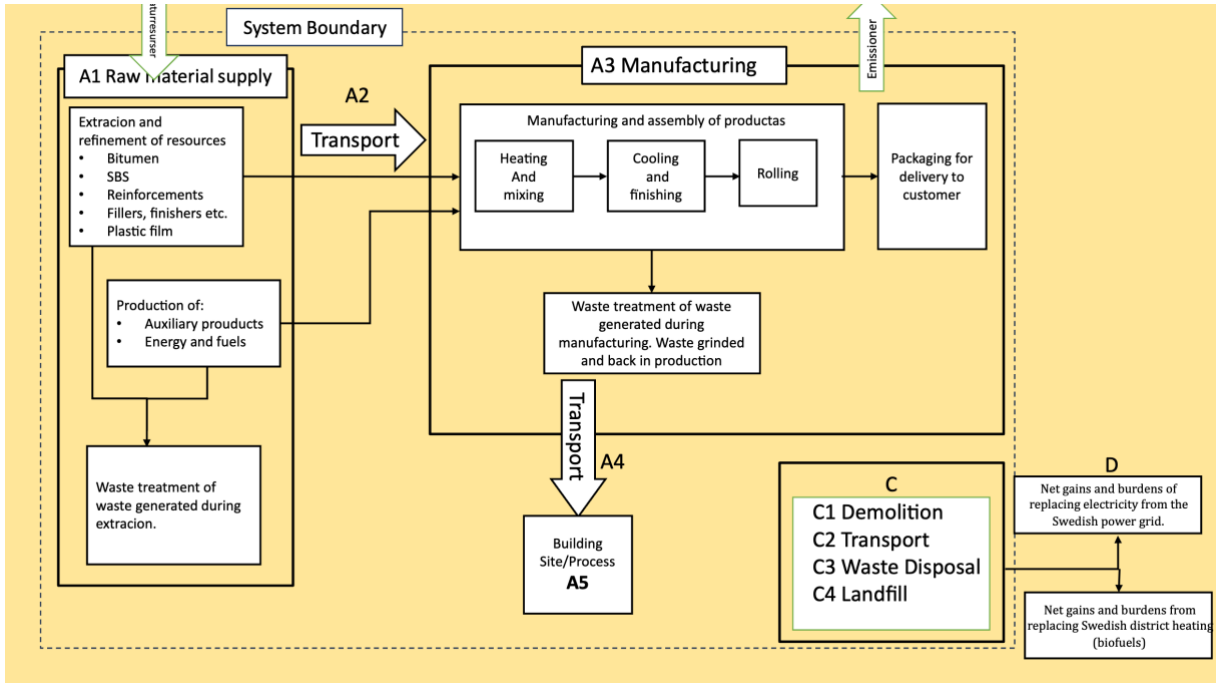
Naturresurser

System Boundary

A1 Raw material supply

Extracion and refinement of resources
• Bitumen
• SBS
• Reinforcements
• Fillers, finishers etc.
• Plastic film

Production of:
• Auxiliary prouducts
• Energy and fuels

Waste treatment of waste generated during extracion.

A2

Transport

A3 Manufacturing

Emissioner

Manufacturing and assembly of productas

Heating And mixing

Cooling and finishing

Rolling

Packaging for delivery to customer

Waste treatment of waste generated during manufacturing. Waste grinded and back in production

Transport

A4

Building Site/Process
A5

C

C1 Demolition
C2 Transport
C3 Waste Disposal
C4 Landfill

D

Net gains and burdens of replacing electricity from the Swedish power grid.

Net gains and burdens from replacing Swedish district heating (biofuels)